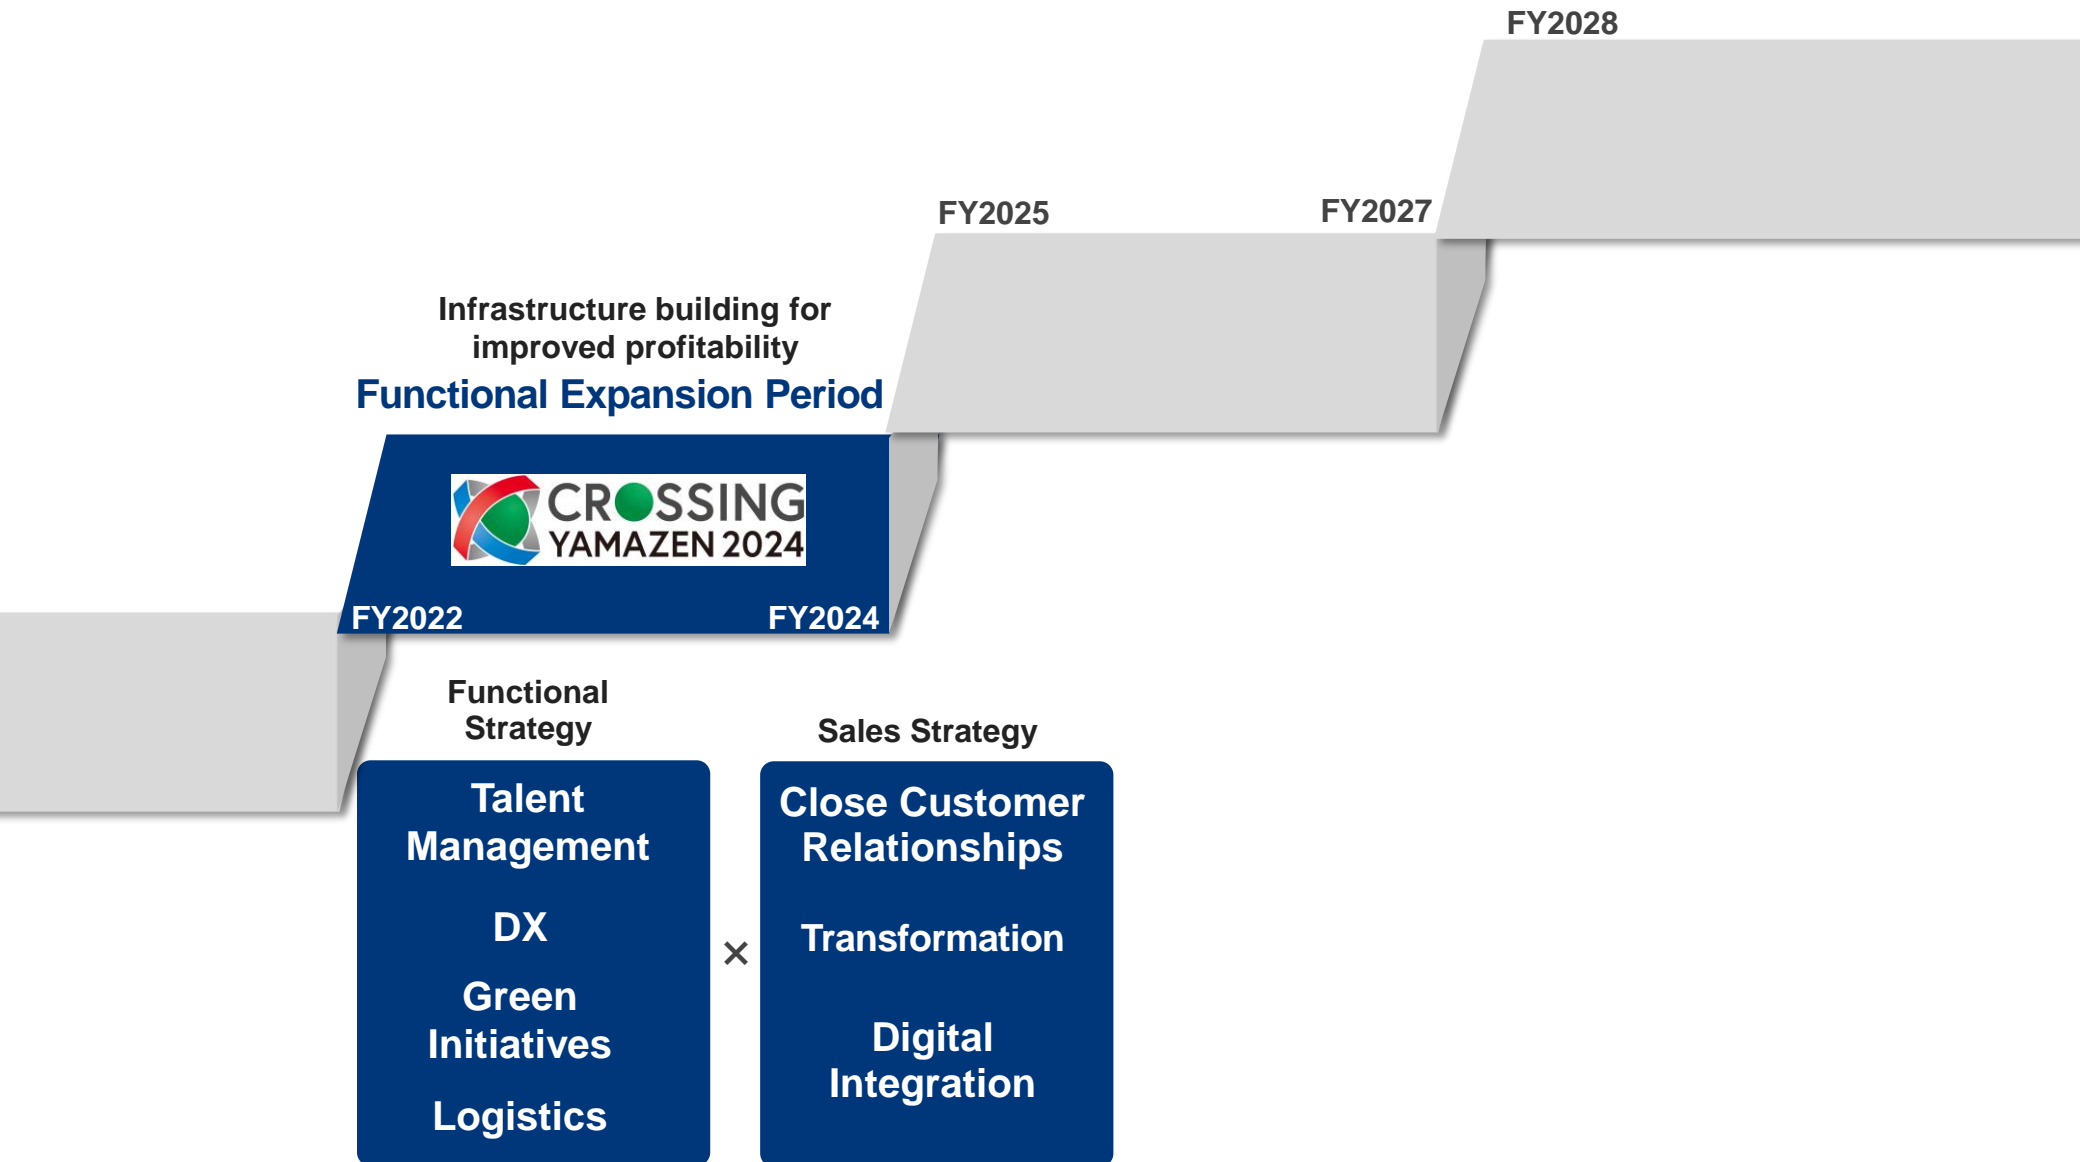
FY2028

FY2025

FY2027

Infrastructure building for improved profitability

Functional Expansion Period

CROSSING YAMAZEN 2024

FY2022

FY2024

Functional Strategy

Sales Strategy

Talent Management

DX

Green Initiatives

Logistics

×

Close Customer Relationships

Transformation

Digital Integration